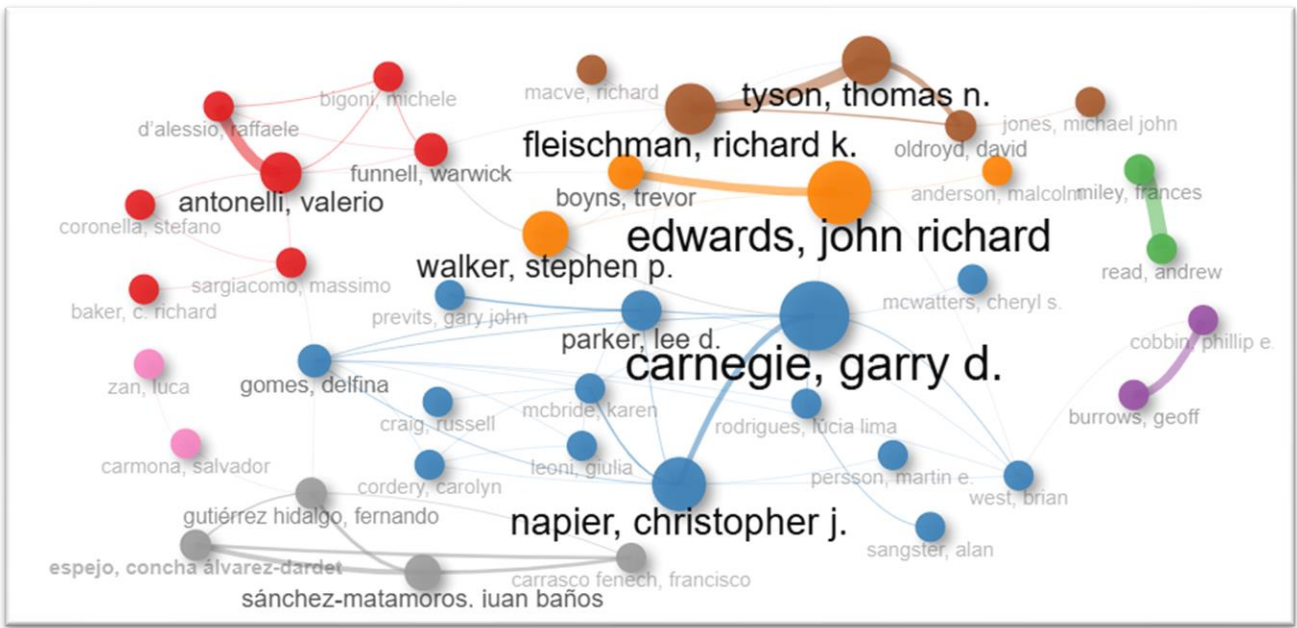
macve, richard
tyson, thomas n.
jones, michael john
oldroyd, david
bigoni, michele
d'alessio, raffaele
funnell, warwick
fleischman, richard k.
antonelli, valerio
boyns, trevor
anderson, malcolm
miley, frances
coronella, stefano
edwards, john richard
read, andrew
walker, stephen p.
sargiacomo, massimo
baker, c. richard
previts, gary john
mcwatters, cheryl s.
parker, lee d.
cobbin, phillip e.
carnegie, garry d.
zan, luca
gomes, delfina
burrows, geoff
mcbride, karen
craig, russell
rodrigues, lúcia lima
leoni, giulia
carmona, salvador
persson, martin e.
cordery, carolyn
west, brian
gutiérrez hidalgo, fernando
napier, christopher j.
sangster, alan
espejo, concha álvarez-dardet
carrasco fenech, francisco
sánchez-matamoros, juan baños